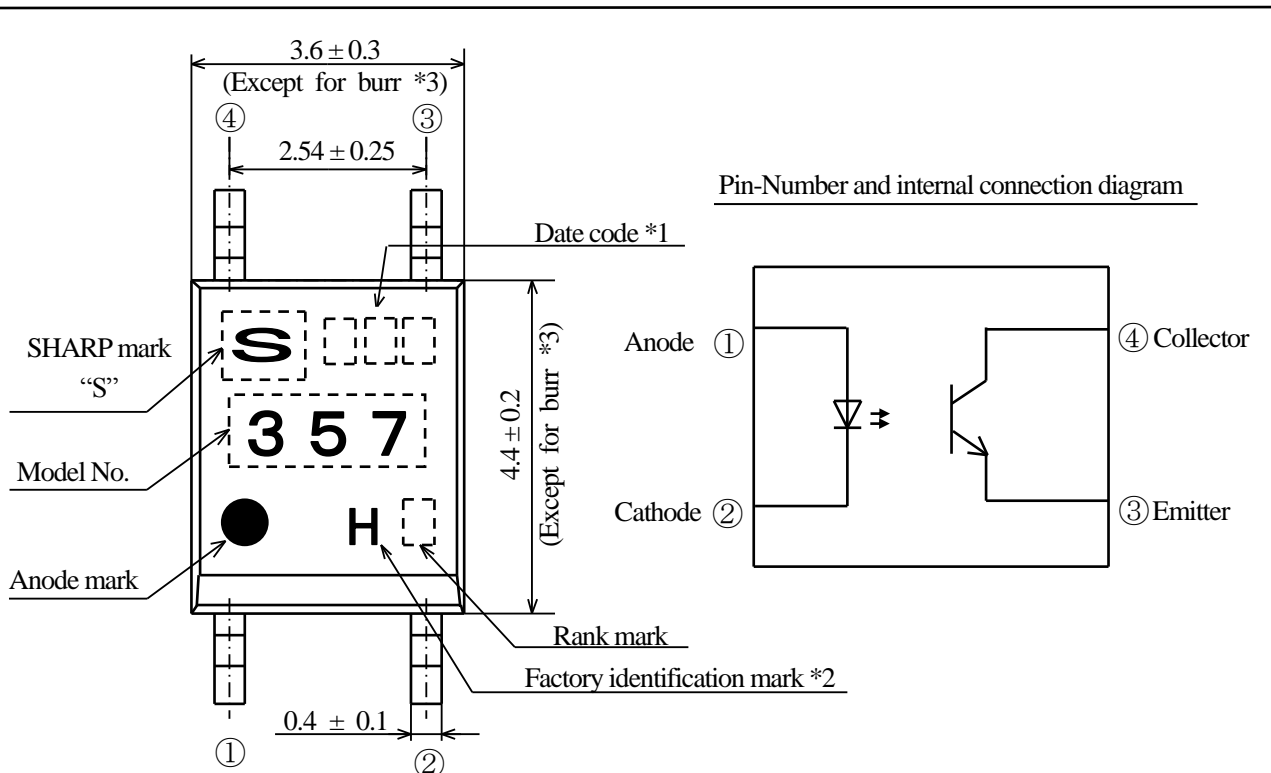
$3.6 \pm 0.3$
(Except for burr *3)
④
③
$2.54 \pm 0.25$
Pin-Number and internal connection diagram
Date code *1
SHARP mark "S"
S
357
Model No.
H
Anode mark
$4.4 \pm 0.2$
(Except for burr *3)
Anode ①
Cathode ②
④ Collector
③ Emitter
Rank mark
Factory identification mark *2
$0.4 \pm 0.1$
①
②